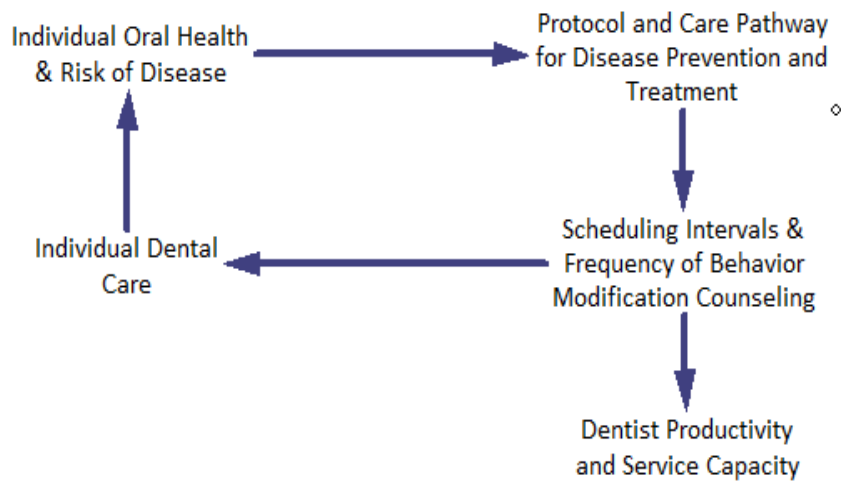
Individual Oral Health & Risk of Disease

Protocol and Care Pathway for Disease Prevention and Treatment

Scheduling Intervals & Frequency of Behavior Modification Counseling

Individual Dental Care

Dentist Productivity and Service Capacity